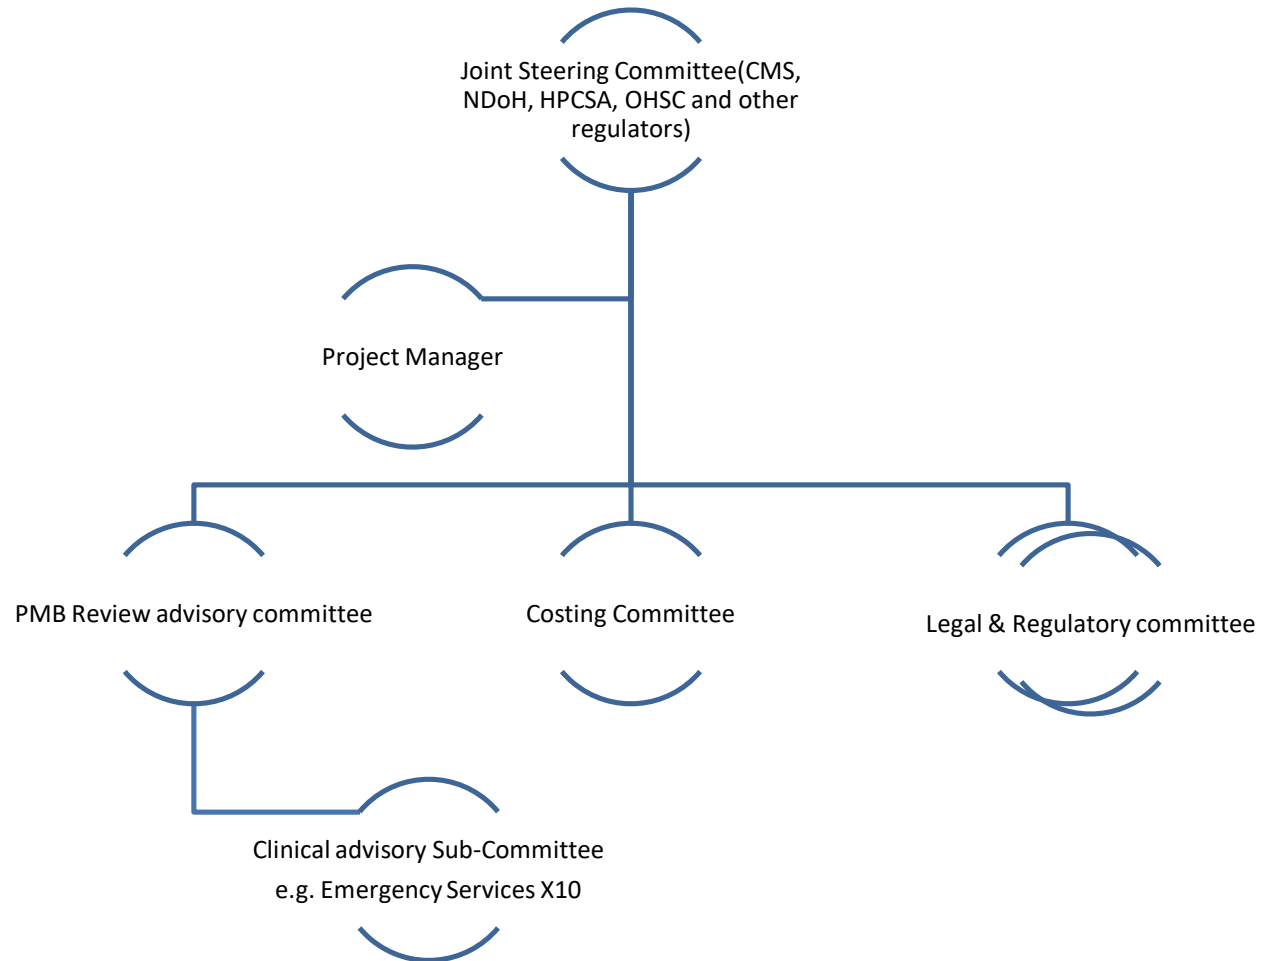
Joint Steering Committee(CMS, NDoH, HPCSA, OHSC and other regulators)

Project Manager

PMB Review advisory committee

Costing Committee

Legal & Regulatory committee

Clinical advisory Sub-Committee e.g. Emergency Services X10